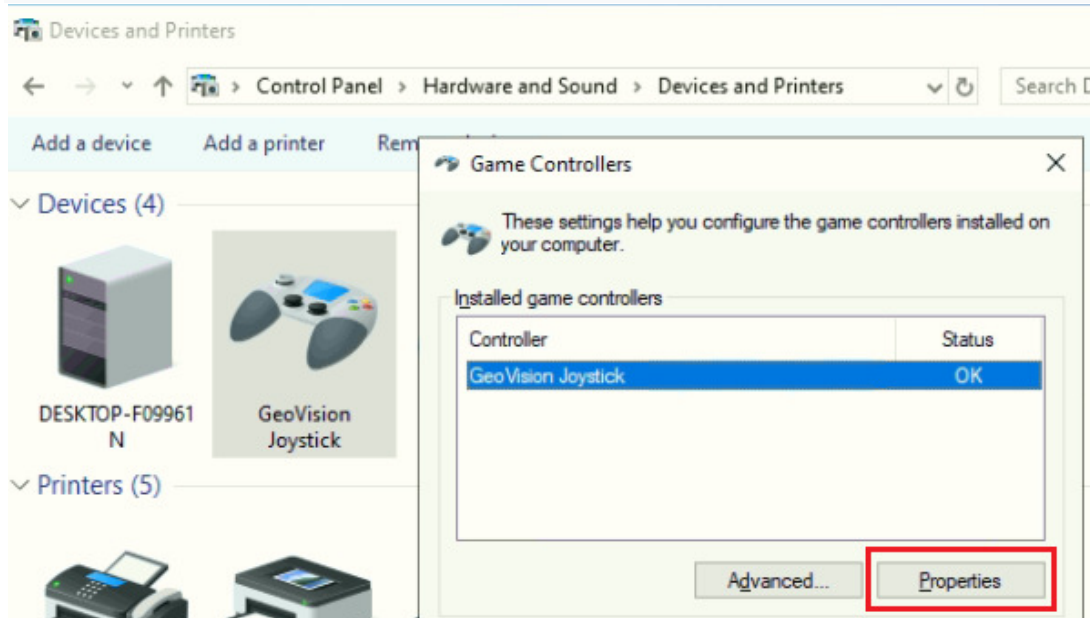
Devices and Printers

Control Panel > Hardware and Sound > Devices and Printers

Search D

Add a device Add a printer Rem

Devices (4)

DESKTOP-F09961N

GeoVision Joystick

Printers (5)

Game Controllers

These settings help you configure the game controllers installed on your computer.

Installed game controllers

| Controller | Status |
|---|---|
| GeoVision Joystick | OK |

Advanced...

Properties